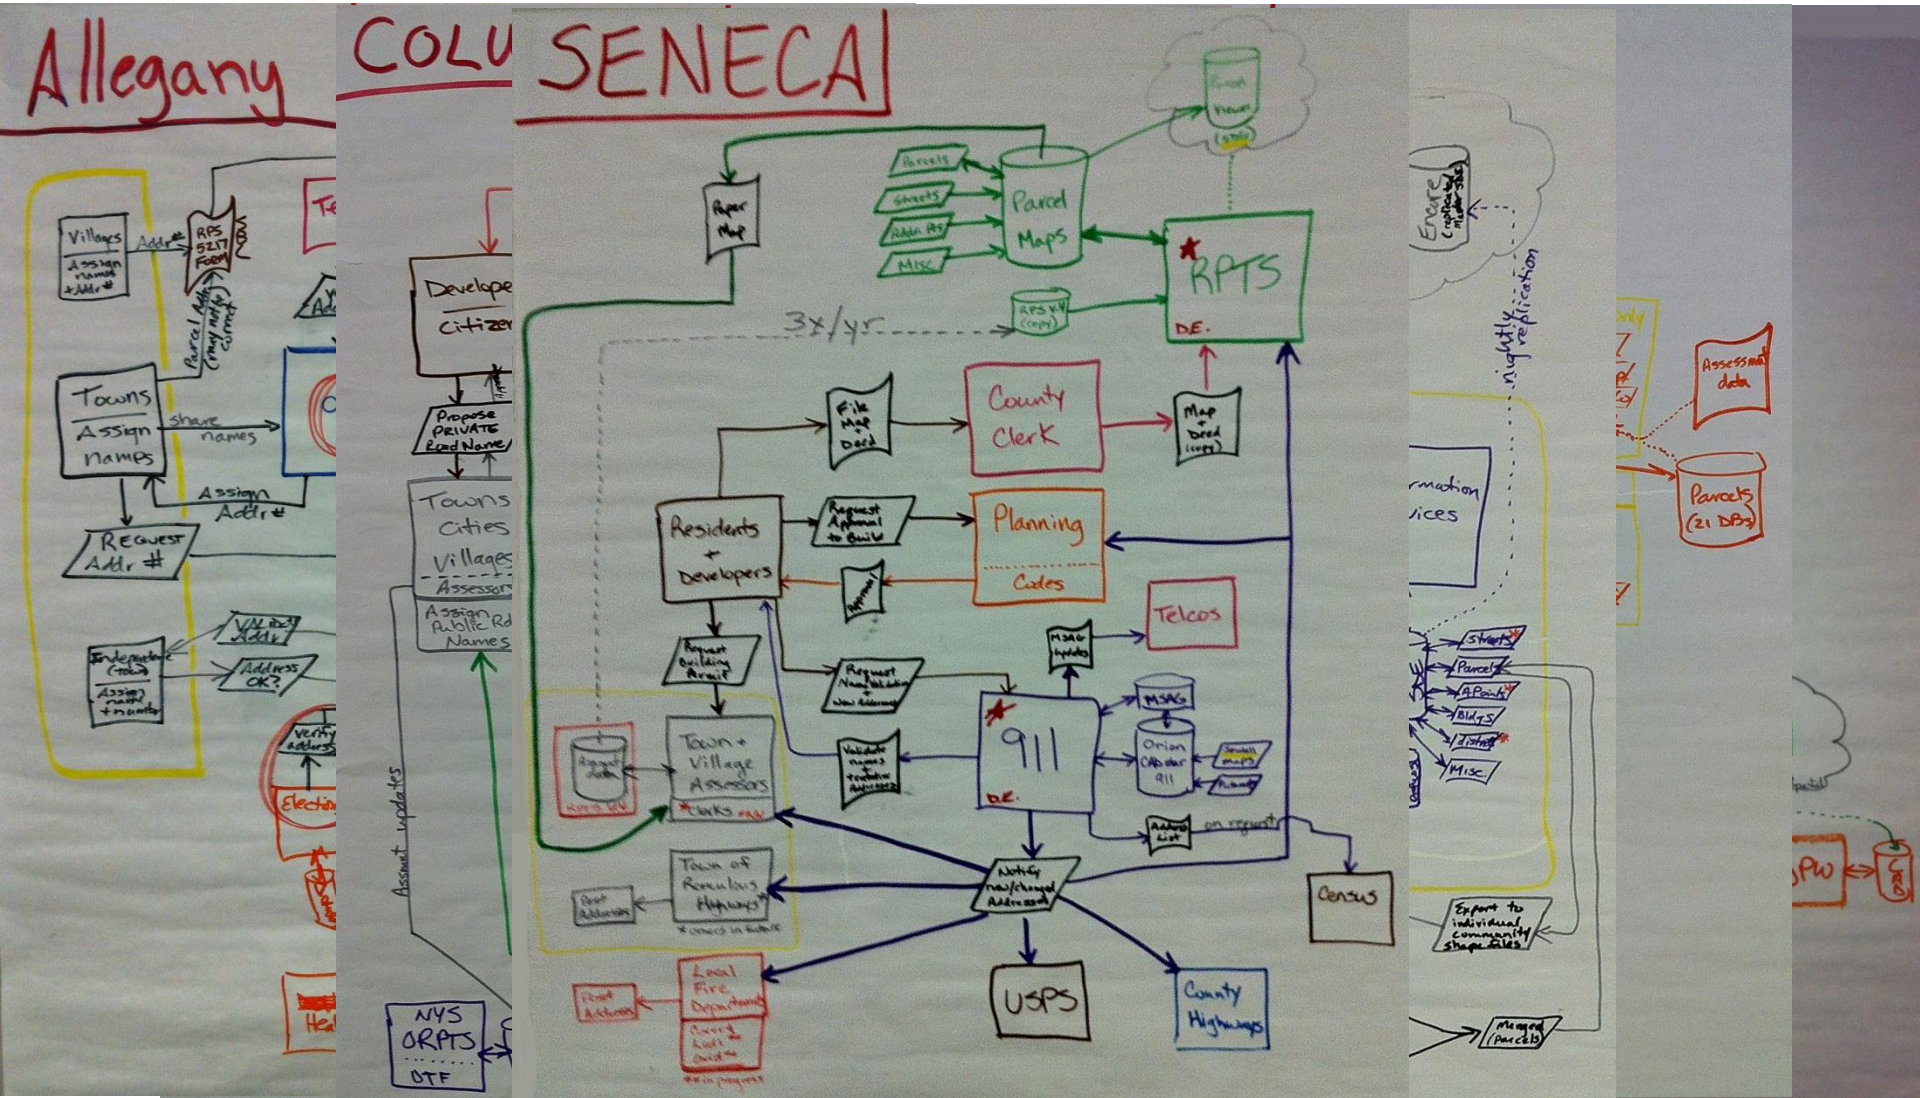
Allegany

Villages
Assign names + Addr #
Addr #
RPS 5217 Form
Parcel Addr (may not be correct)
Towns
Assign names
share names
Assign Addr #
REQUEST Addr #
Independent (town)
Assign names + numbers
Valid Addr
Address OK?
Verify address
Election
Te
Hea

COLU

Develope
Citizen
Propose PRIVATE Road Name
Towns Cities Villages Assessors
Assign Public Rd Names
Assmt updates
NYS ORPTS
DTF

SENECA

Paper Map
Parcels
Streets
Addr Pts
Misc
Parcel Maps
Parcel Viewer
RPTS
D.E.
3x/yr.
RPS V4 (copy)
File Map + Deed
County Clerk
Map + Deed (copy)
Residents + Developers
Request Approval to Build
Planning
Codes
Approval
Telcos
Request Building Permit
Request Num + New Address
MSAG Updates
MSAG
Orion CAD for 911
911
D.E.
Validate names + tentative Addresses
Assmt data
RPS V4
Town + Village Assessors
Clerks
Address List
on request
Census
Town of Romulus Highways
Post Addresses
Notify new/changed Addresses
Local Fire Departments
Post Addresses
USPS
County Highways

Enhance
nightly replication
rmation
vices
Streets
Parcels
A Points
Bldgs
districts
Misc
Export to individual community shape files
Merged parcels

Assessment data
Parcels (21 DBs)
DPW